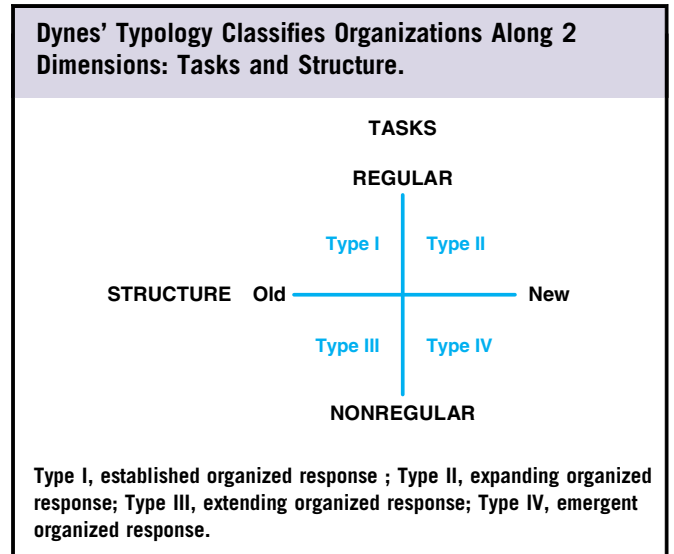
Dynes' Typology Classifies Organizations Along 2 Dimensions: Tasks and Structure.

TASKS

REGULAR

Type I

Type II

STRUCTURE Old

New

Type III

Type IV

NONREGULAR

Type I, established organized response ; Type II, expanding organized response; Type III, extending organized response; Type IV, emergent organized response.